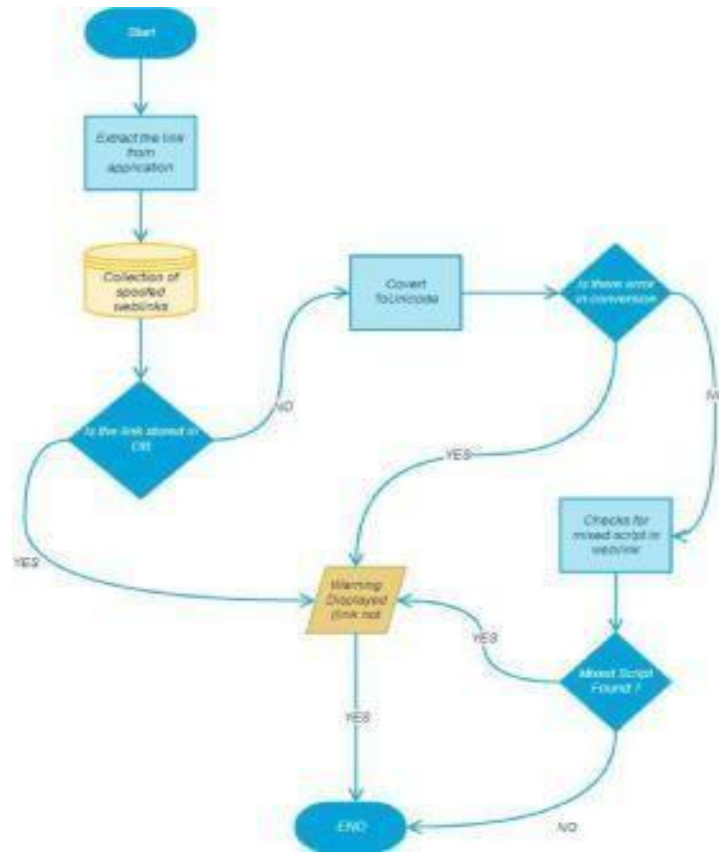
Start

Extract the link from application

Collection of spoofed weblinks

Is the link stored in DB

NO

Covert To Unicode

Is there error in conversion

NO

YES

Checks for mixed script in weblink

YES

Warning Displayed (link not

YES

Mixed Script Found ?

YES

END

NO